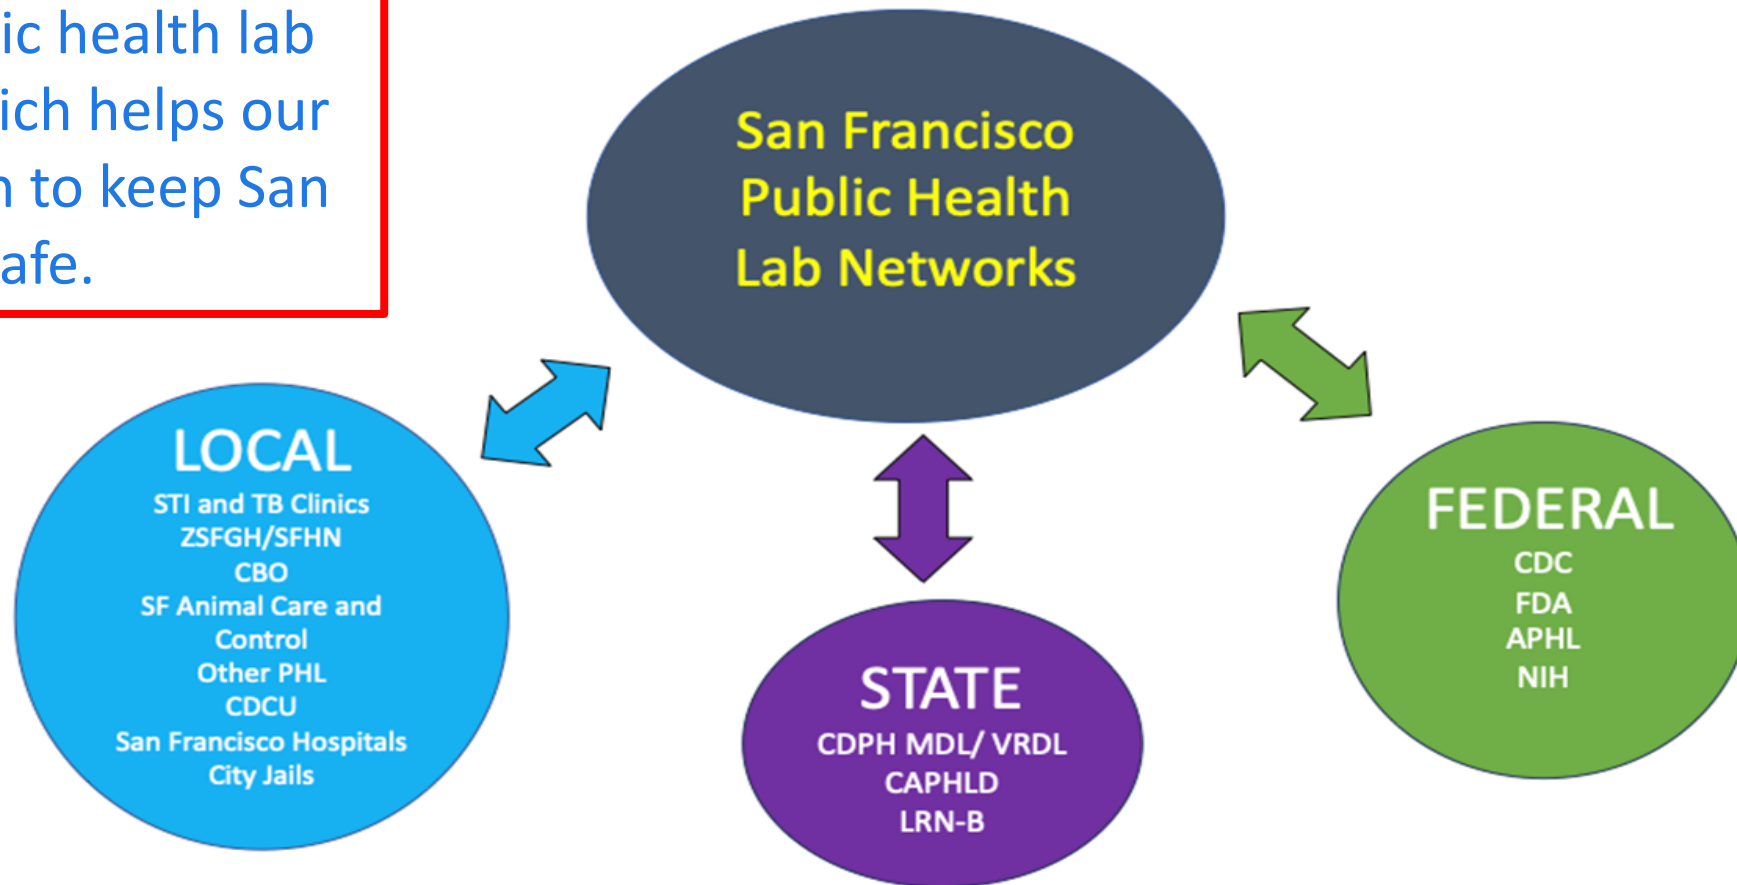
ic health lab
ich helps our
n to keep San
afe.

San Francisco Public Health Lab Networks

LOCAL
STI and TB Clinics
ZSFGH/SFHN
CBO
SF Animal Care and Control
Other PHL
CDCU
San Francisco Hospitals
City Jails

STATE
CDPH MDL/ VRDL
CAPHLD
LRN-B

FEDERAL
CDC
FDA
APHL
NIH